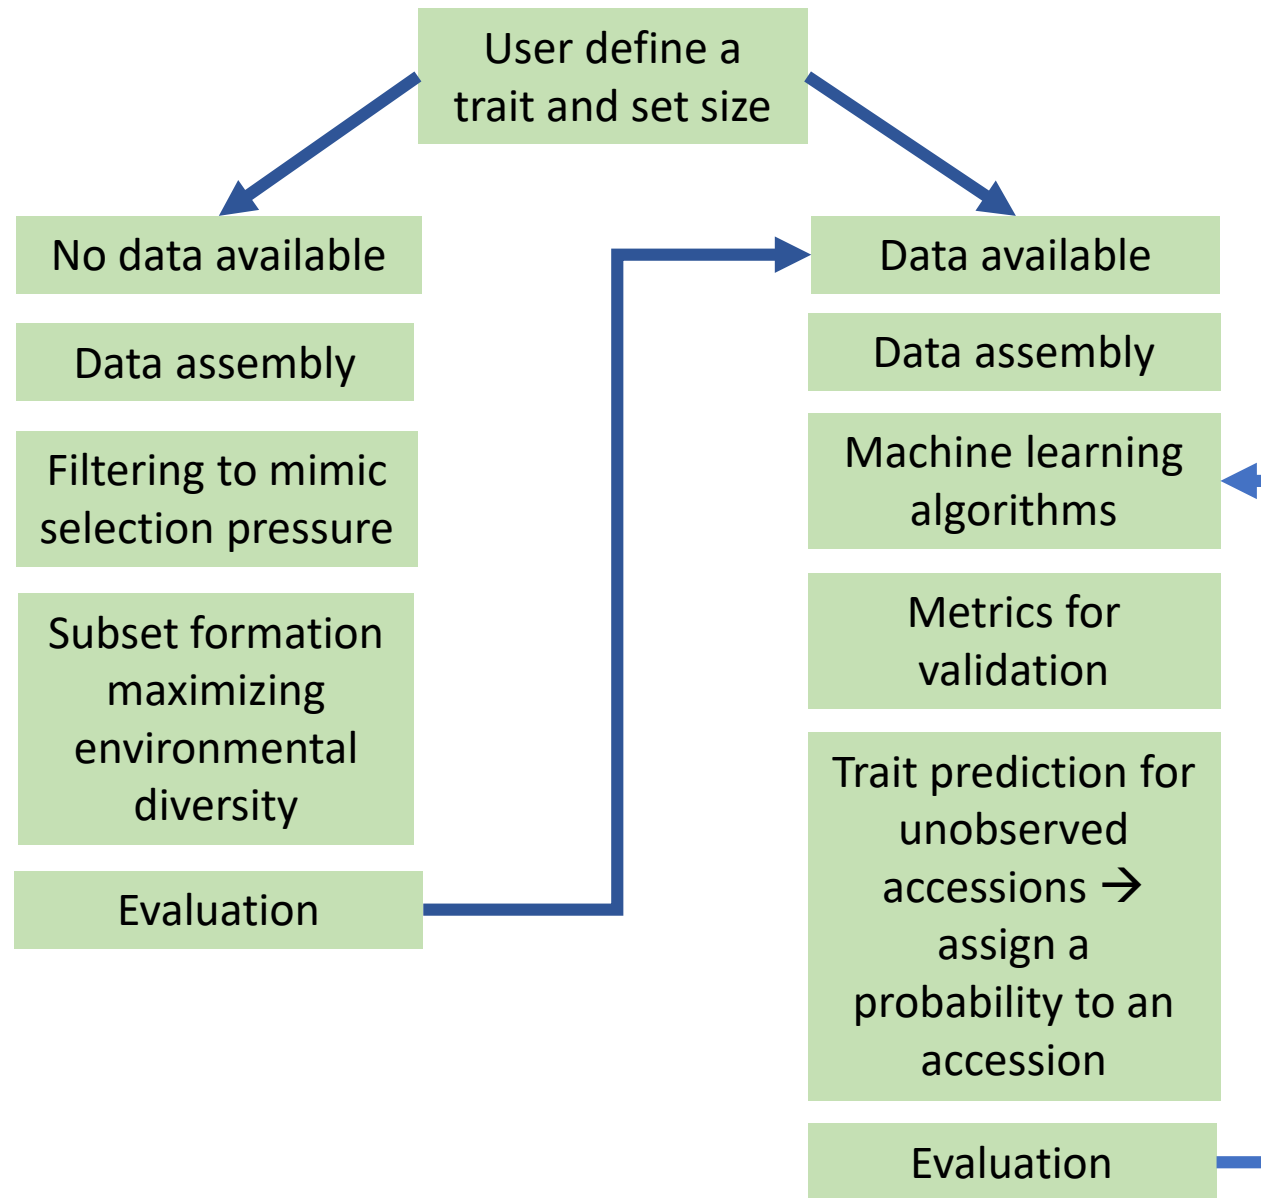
User define a trait and set size

No data available

Data assembly

Filtering to mimic selection pressure

Subset formation maximizing environmental diversity

Evaluation

Data available

Data assembly

Machine learning algorithms

Metrics for validation

Trait prediction for unobserved accessions → assign a probability to an accession

Evaluation